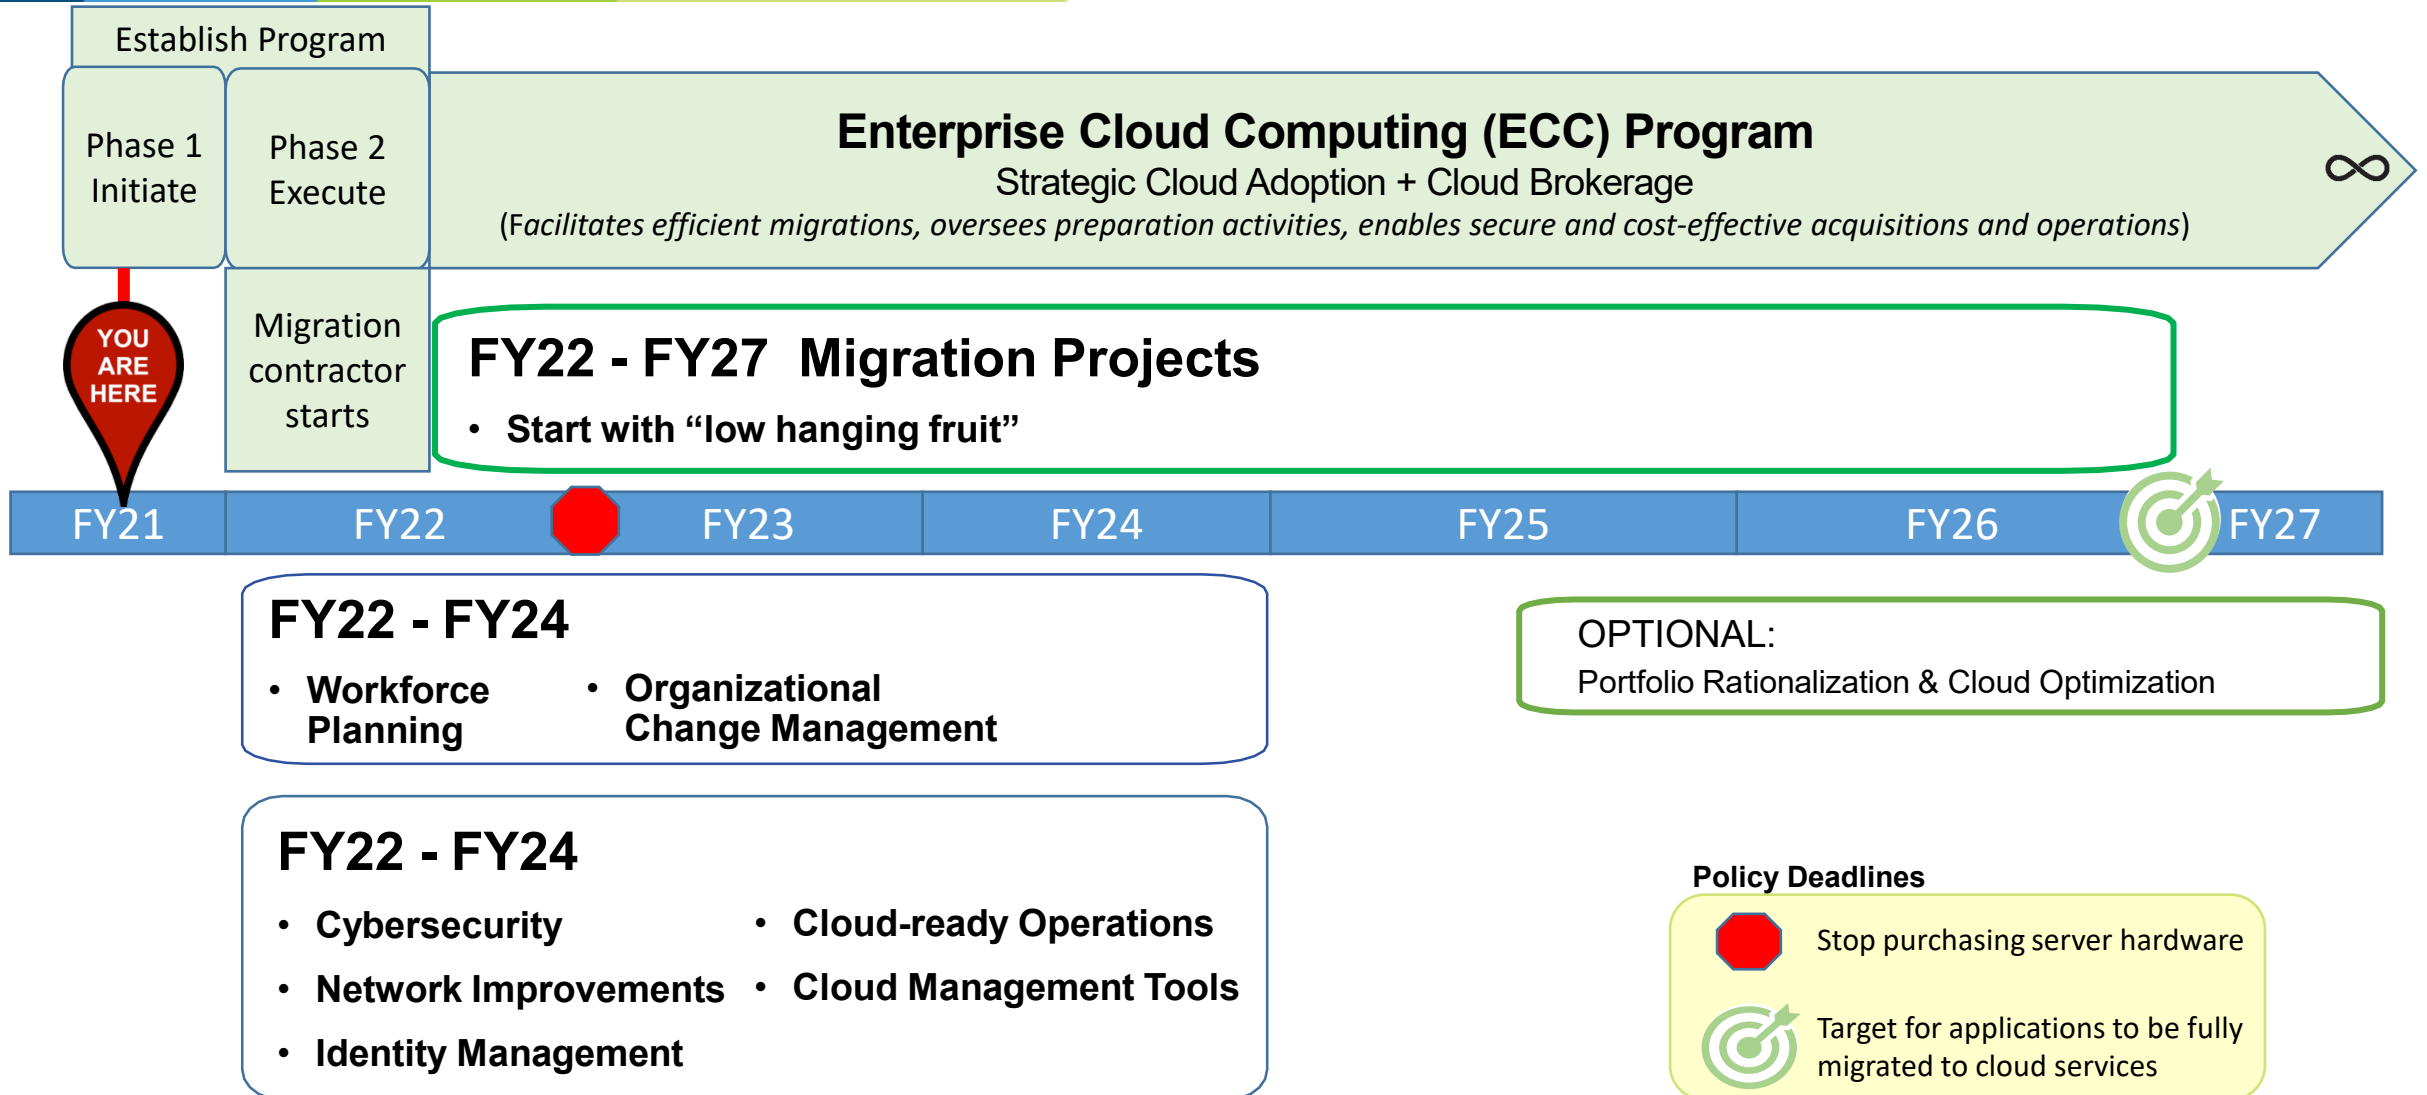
Establish Program

Phase 1
Initiate

Phase 2
Execute

Enterprise Cloud Computing (ECC) Program
Strategic Cloud Adoption + Cloud Brokerage
(*Facilitates efficient migrations, oversees preparation activities, enables secure and cost-effective acquisitions and operations*)

∞

YOU ARE HERE

Migration contractor starts

FY22 - FY27 Migration Projects
• Start with “low hanging fruit”

| FY21 | FY22 | FY23 | FY24 | FY25 | FY26 | FY27 |
|---|---|---|---|---|---|---|

FY22 - FY24
• Workforce Planning
• Organizational Change Management

OPTIONAL:
Portfolio Rationalization & Cloud Optimization

FY22 - FY24
• Cybersecurity
• Network Improvements
• Identity Management
• Cloud-ready Operations
• Cloud Management Tools

Policy Deadlines
Stop purchasing server hardware
Target for applications to be fully migrated to cloud services